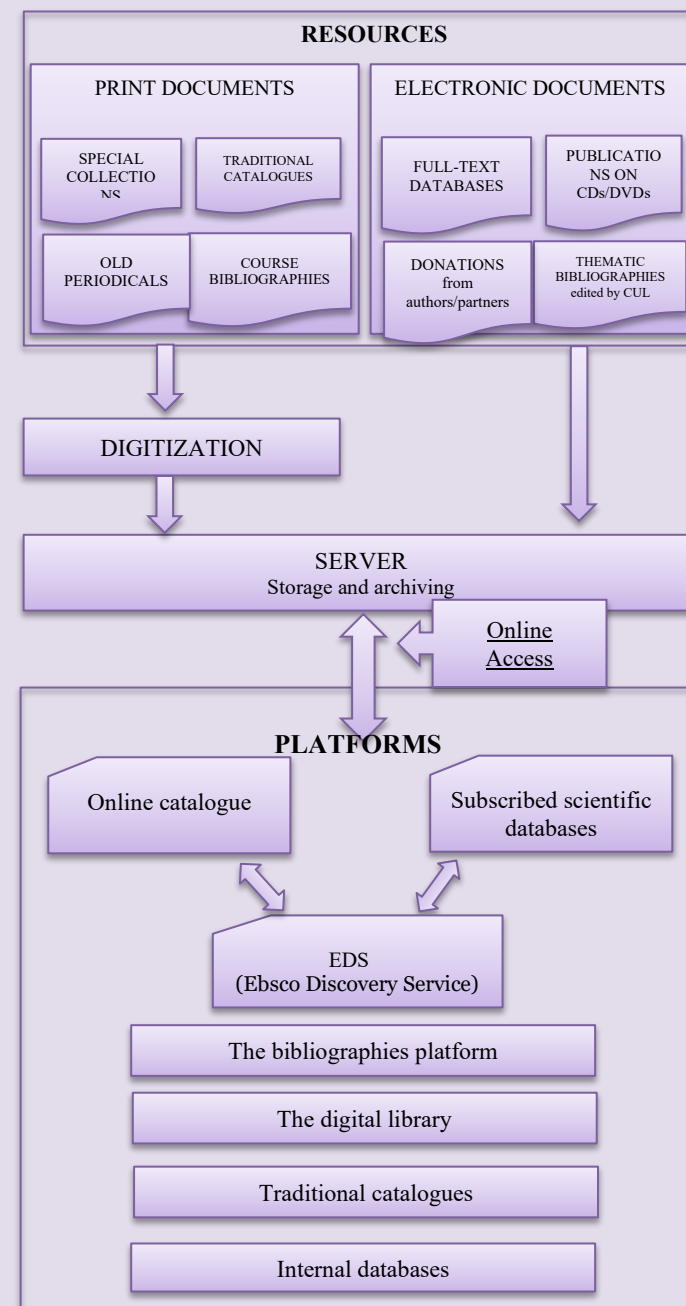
RESOURCES

PRINT DOCUMENTS

SPECIAL COLLECTIO NS

TRADITIONAL CATALOGUES

OLD PERIODICALS

COURSE BIBLIOGRAPHIES

ELECTRONIC DOCUMENTS

FULL-TEXT DATABASES

PUBLICATIO NS ON CDs/DVDs

DONATIONS from authors/partners

THEMATIC BIBLIOGRAPHIES edited by CUL

DIGITIZATION

SERVER
Storage and archiving

Online Access

PLATFORMS

Online catalogue

Subscribed scientific databases

EDS
(Ebsco Discovery Service)

The bibliographies platform

The digital library

Traditional catalogues

Internal databases